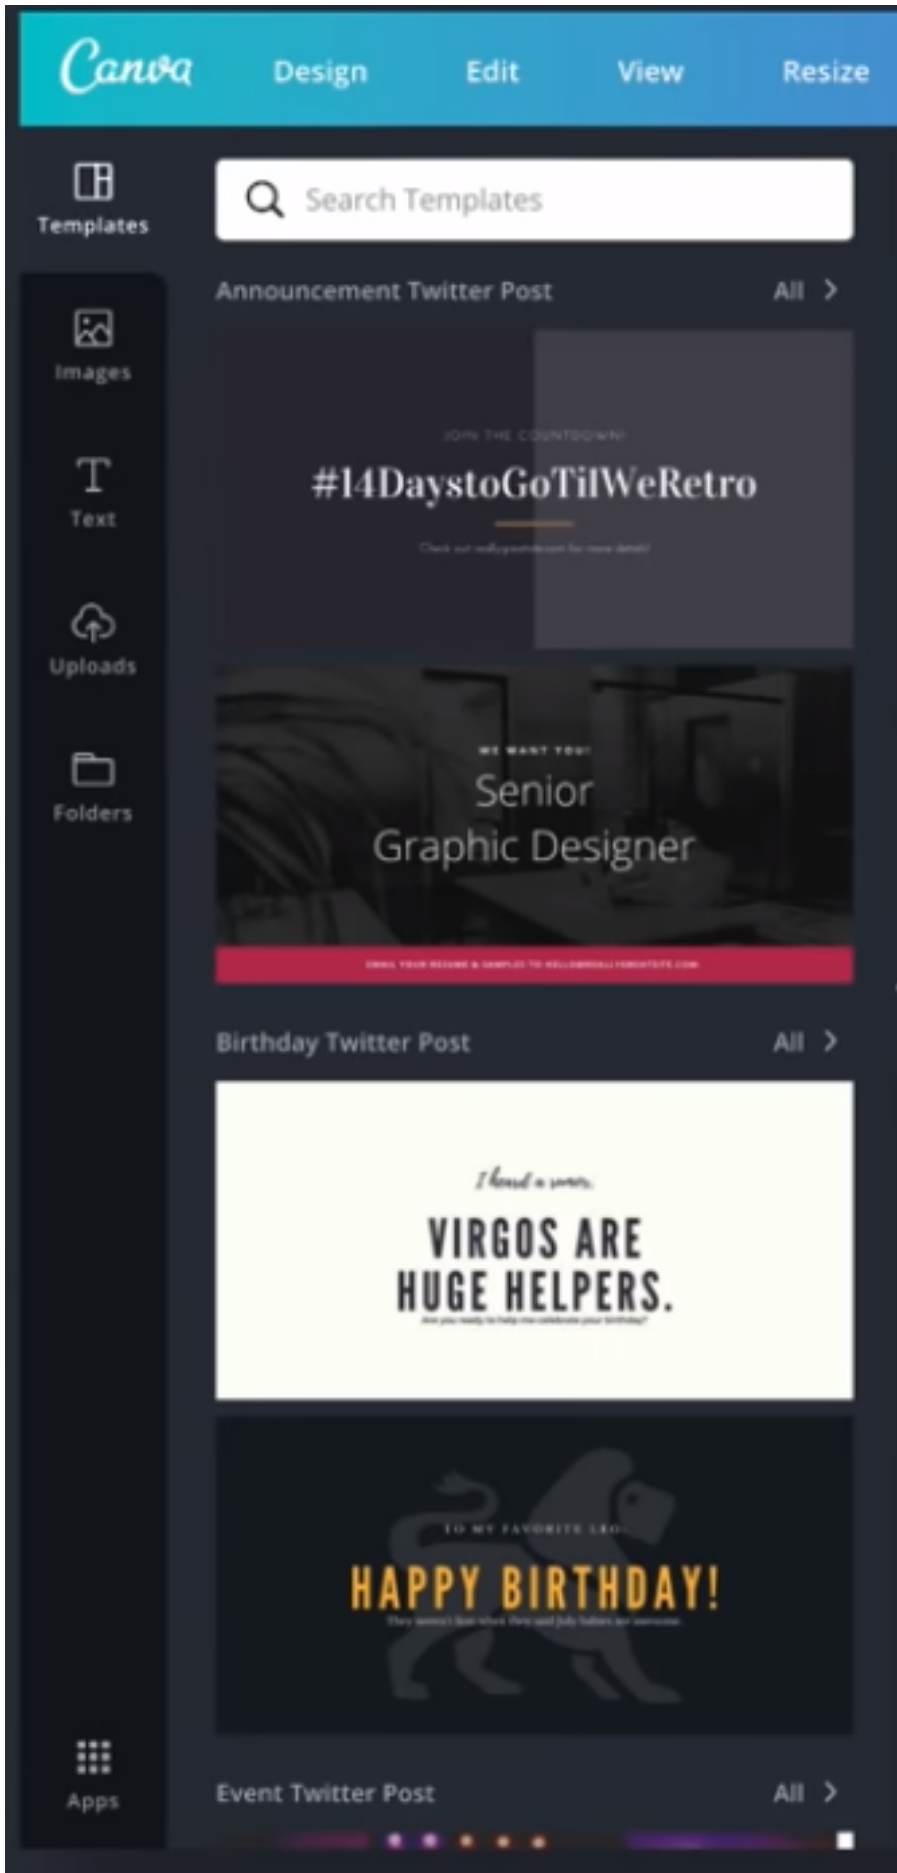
Canva Design Edit View Resize

Templates

Search Templates

Announcement Twitter Post All >

Images

JOIN THE COUNTDOWN!

#14DaystoGoTilWeRetro

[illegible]

Text

Uploads

WE WANT YOU!

Senior Graphic Designer

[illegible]

Folders

Birthday Twitter Post All >

I heard a rumor,

VIRGOS ARE HUGE HELPERS.

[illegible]

TO MY FAVORITE LEO

HAPPY BIRTHDAY!

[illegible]

Apps

Event Twitter Post All >